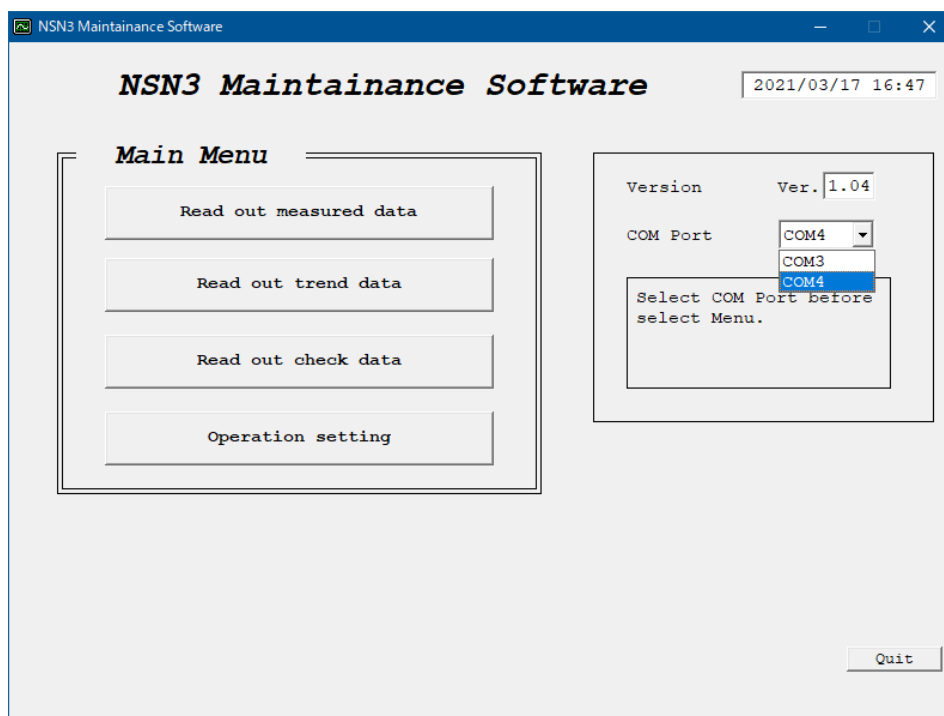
NSN3 Maintainance Software

NSN3 Maintainance Software

2021/03/17 16:47

Main Menu

Read out measured data

Read out trend data

Read out check data

Operation setting

Version Ver. 1.04

COM Port COM4

COM3
COM4

Select COM Port before select Menu.

Quit